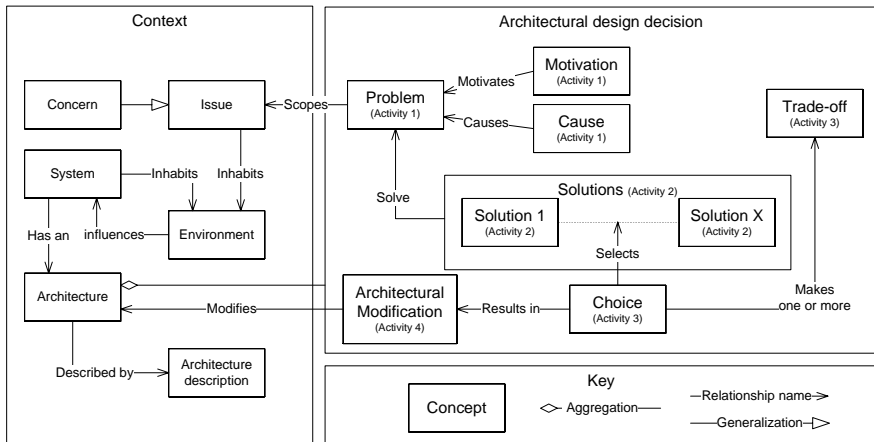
Context

Concern

Issue

Scopes

System

Inhabits

Inhabits

Has an

influences

Environment

Architecture

Modifies

Described by

Architecture description

Architectural design decision

Problem
(Activity 1)

Motivates

Motivation
(Activity 1)

Causes

Cause
(Activity 1)

Trade-off
(Activity 3)

Solve

Solutions (Activity 2)

Solution 1
(Activity 2)

Solution X
(Activity 2)

Selects

Architectural Modification
(Activity 4)

Results in

Choice
(Activity 3)

Makes one or more

Key

Concept

Aggregation

Relationship name

Generalization